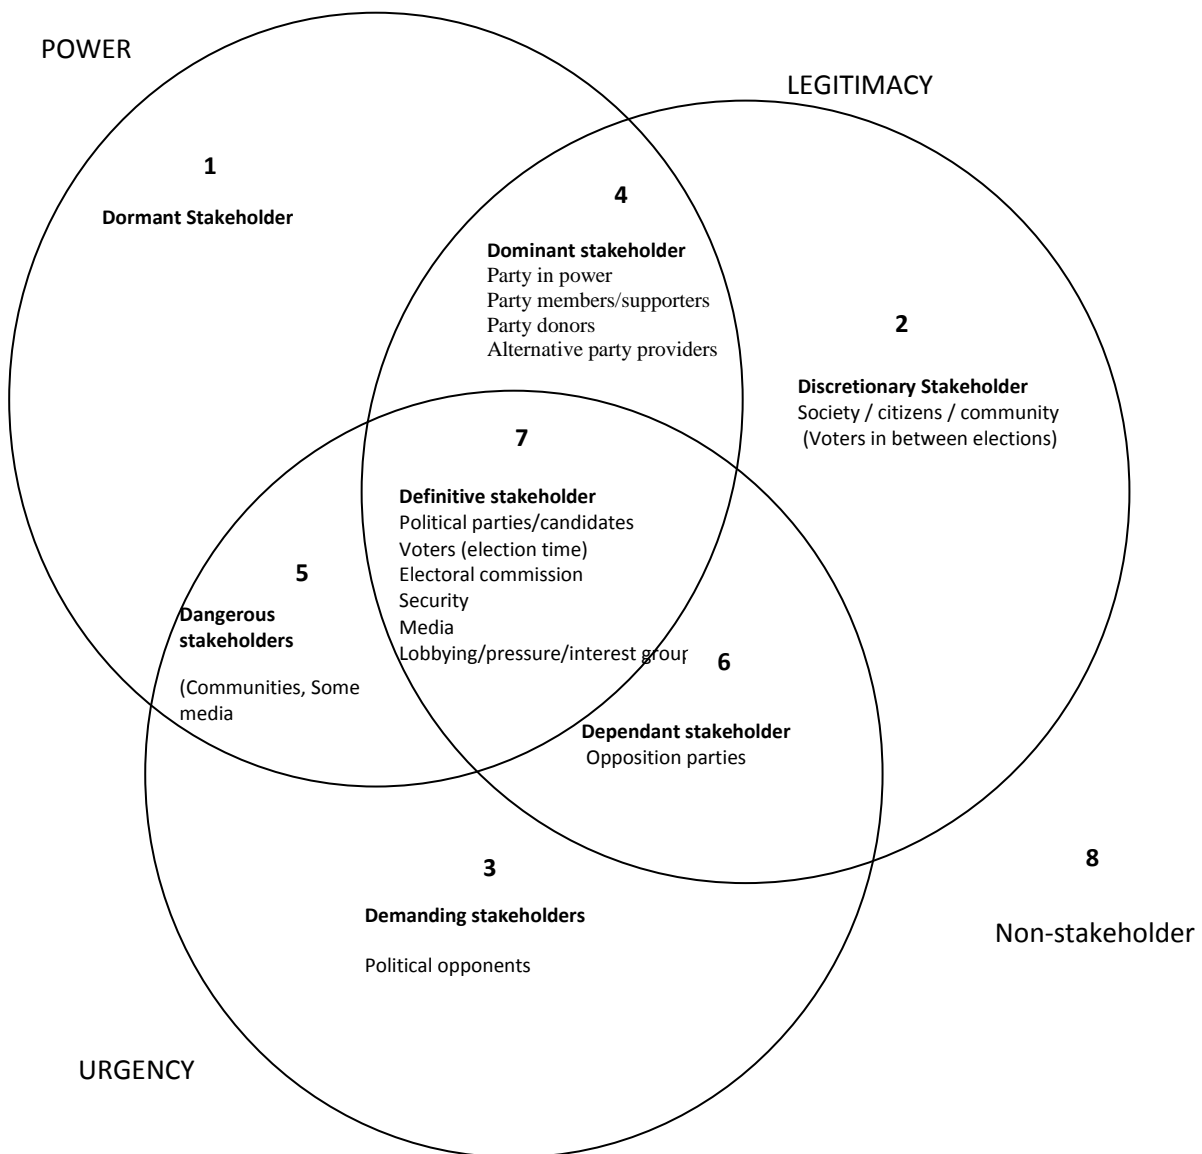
POWER

LEGITIMACY

1

Dormant Stakeholder

4

Dominant stakeholder
Party in power
Party members/supporters
Party donors
Alternative party providers

2

Discretionary Stakeholder
Society / citizens / community
(Voters in between elections)

7

Definitive stakeholder
Political parties/candidates
Voters (election time)
Electoral commission
Security
Media
Lobbying/pressure/interest group

5

Dangerous stakeholders

(Communities, Some media

6

Dependant stakeholder
Opposition parties

3

Demanding stakeholders

Political opponents

8

Non-stakeholder

URGENCY